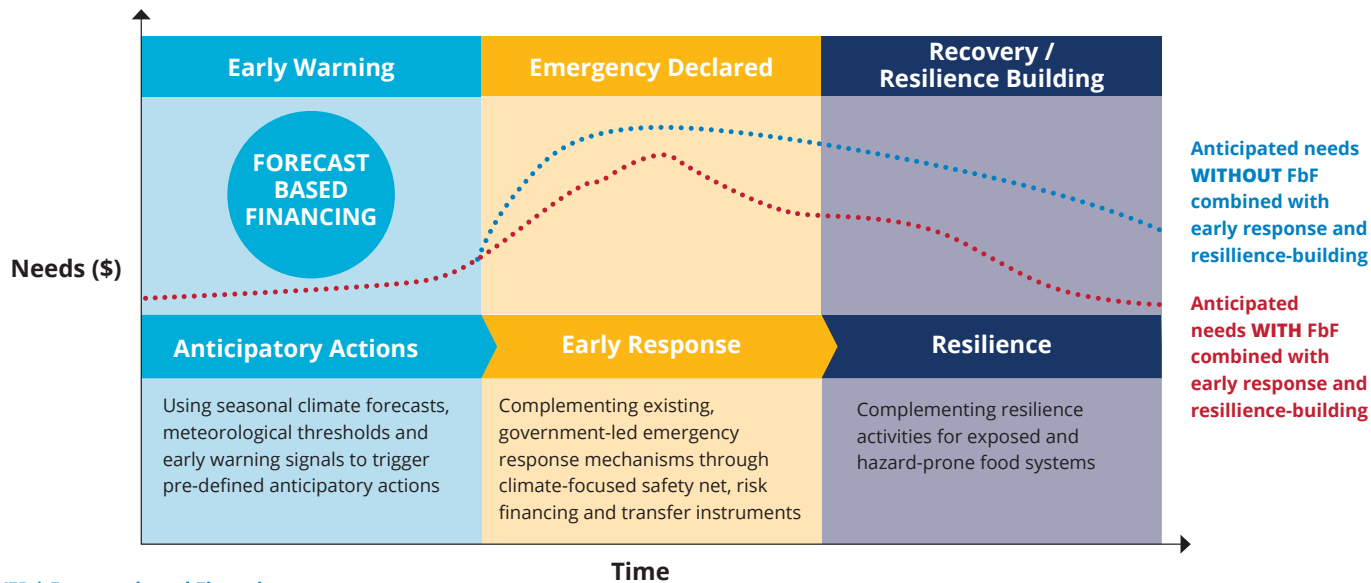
Early Warning

Emergency Declared

Recovery / Resilience Building

FORECAST BASED FINANCING

Needs ($)

Anticipated needs WITHOUT FbF combined with early response and resillience-building

Anticipated needs WITH FbF combined with early response and resillience-building

Anticipatory Actions

Early Response

Resilience

Using seasonal climate forecasts, meteorological thresholds and early warning signals to trigger pre-defined anticipatory actions

Complementing existing, government-led emergency response mechanisms through climate-focused safety net, risk financing and transfer instruments

Complementing resilience activities for exposed and hazard-prone food systems

Time

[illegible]